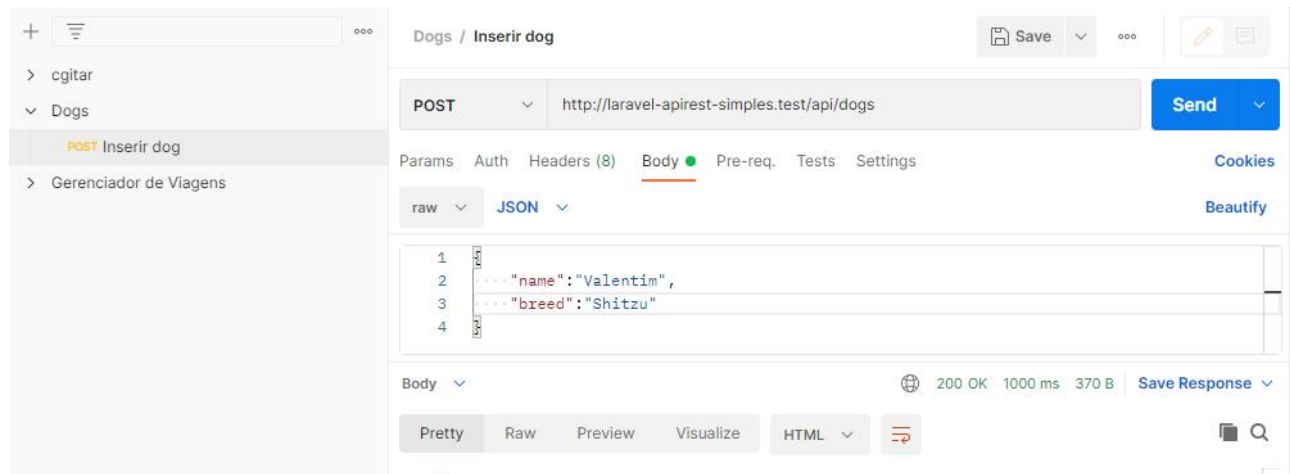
+ ooo

> cgitar
∨ Dogs
POST Inserir dog
> Gerenciador de Viagens

Dogs / Inserir dog

Save ∨ ooo

POST ∨ http://laravel-apirest-simples.test/api/dogs

Send ∨

Params Auth Headers (8) Body ● Pre-req. Tests Settings

Cookies

raw ∨ JSON ∨

Beautify

1 {
2 "name":"Valentim",
3 "breed":"Shitzu"
4 }

Body ∨

200 OK 1000 ms 370 B Save Response ∨

Pretty Raw Preview Visualize HTML ∨